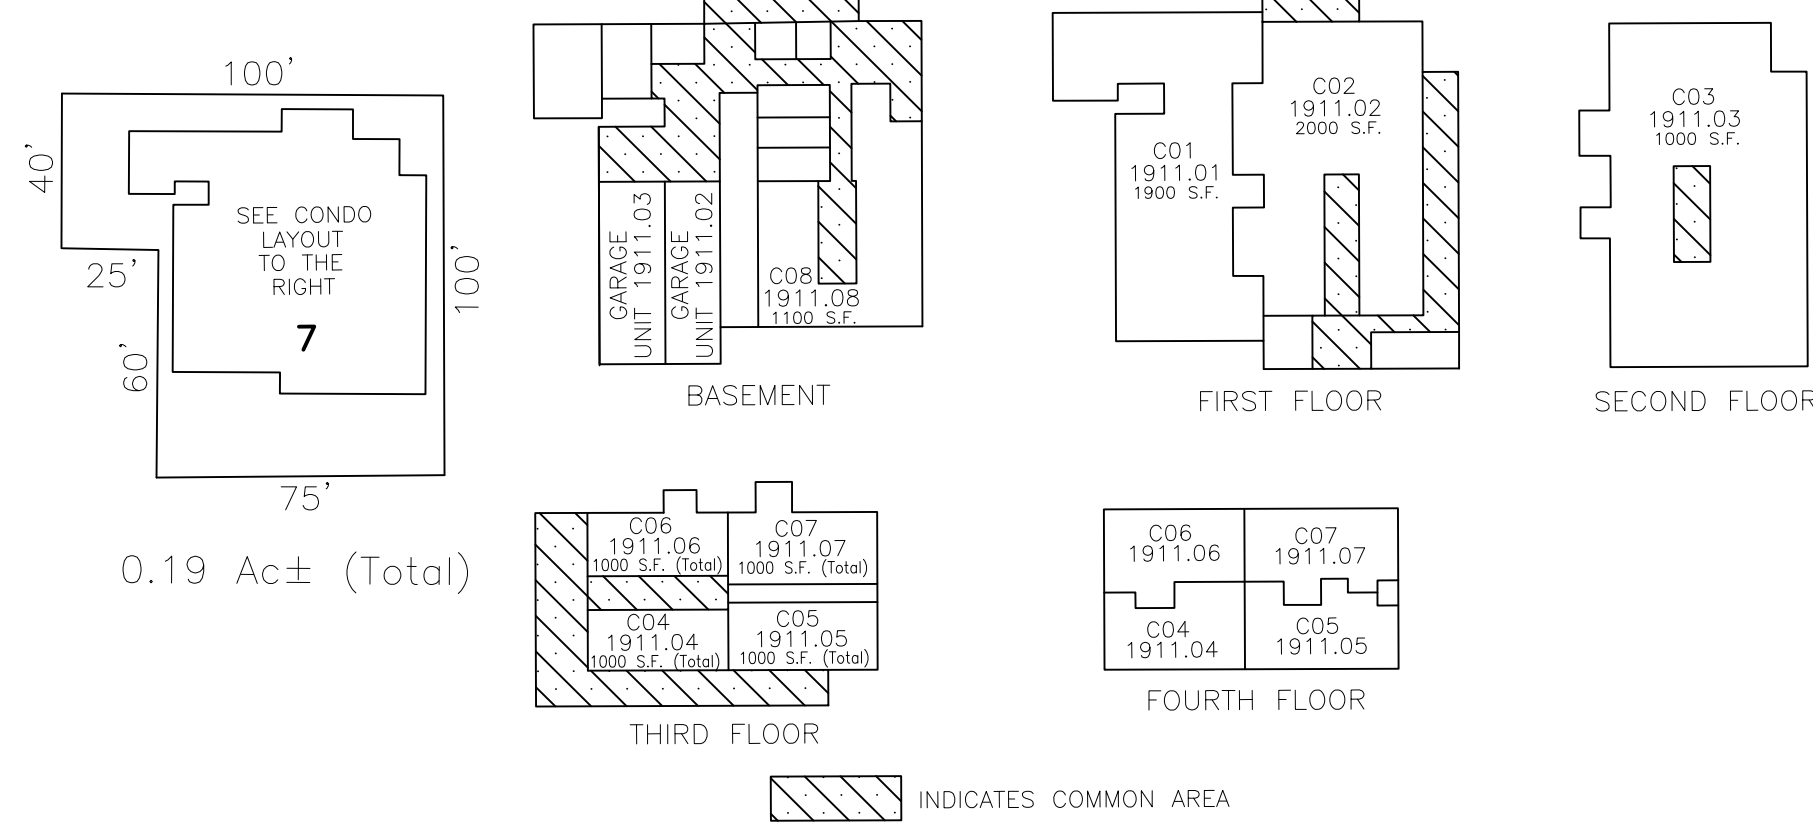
100'

40'

SEE CONDO LAYOUT TO THE RIGHT

7

25'

100'

60'

75'

0.19 Ac± (Total)

GARAGE UNIT 1911.03

GARAGE UNIT 1911.02

C08
1911.08
1100 S.F.

BASEMENT

C01
1911.01
1900 S.F.

C02
1911.02
2000 S.F.

FIRST FLOOR

C03
1911.03
1000 S.F.

SECOND FLOOR

C06
1911.06
1000 S.F. (Total)

C07
1911.07
1000 S.F. (Total)

C04
1911.04
1000 S.F. (Total)

C05
1911.05
1000 S.F. (Total)

THIRD FLOOR

C06
1911.06

C07
1911.07

C04
1911.04

C05
1911.05

FOURTH FLOOR

INDICATES COMMON AREA